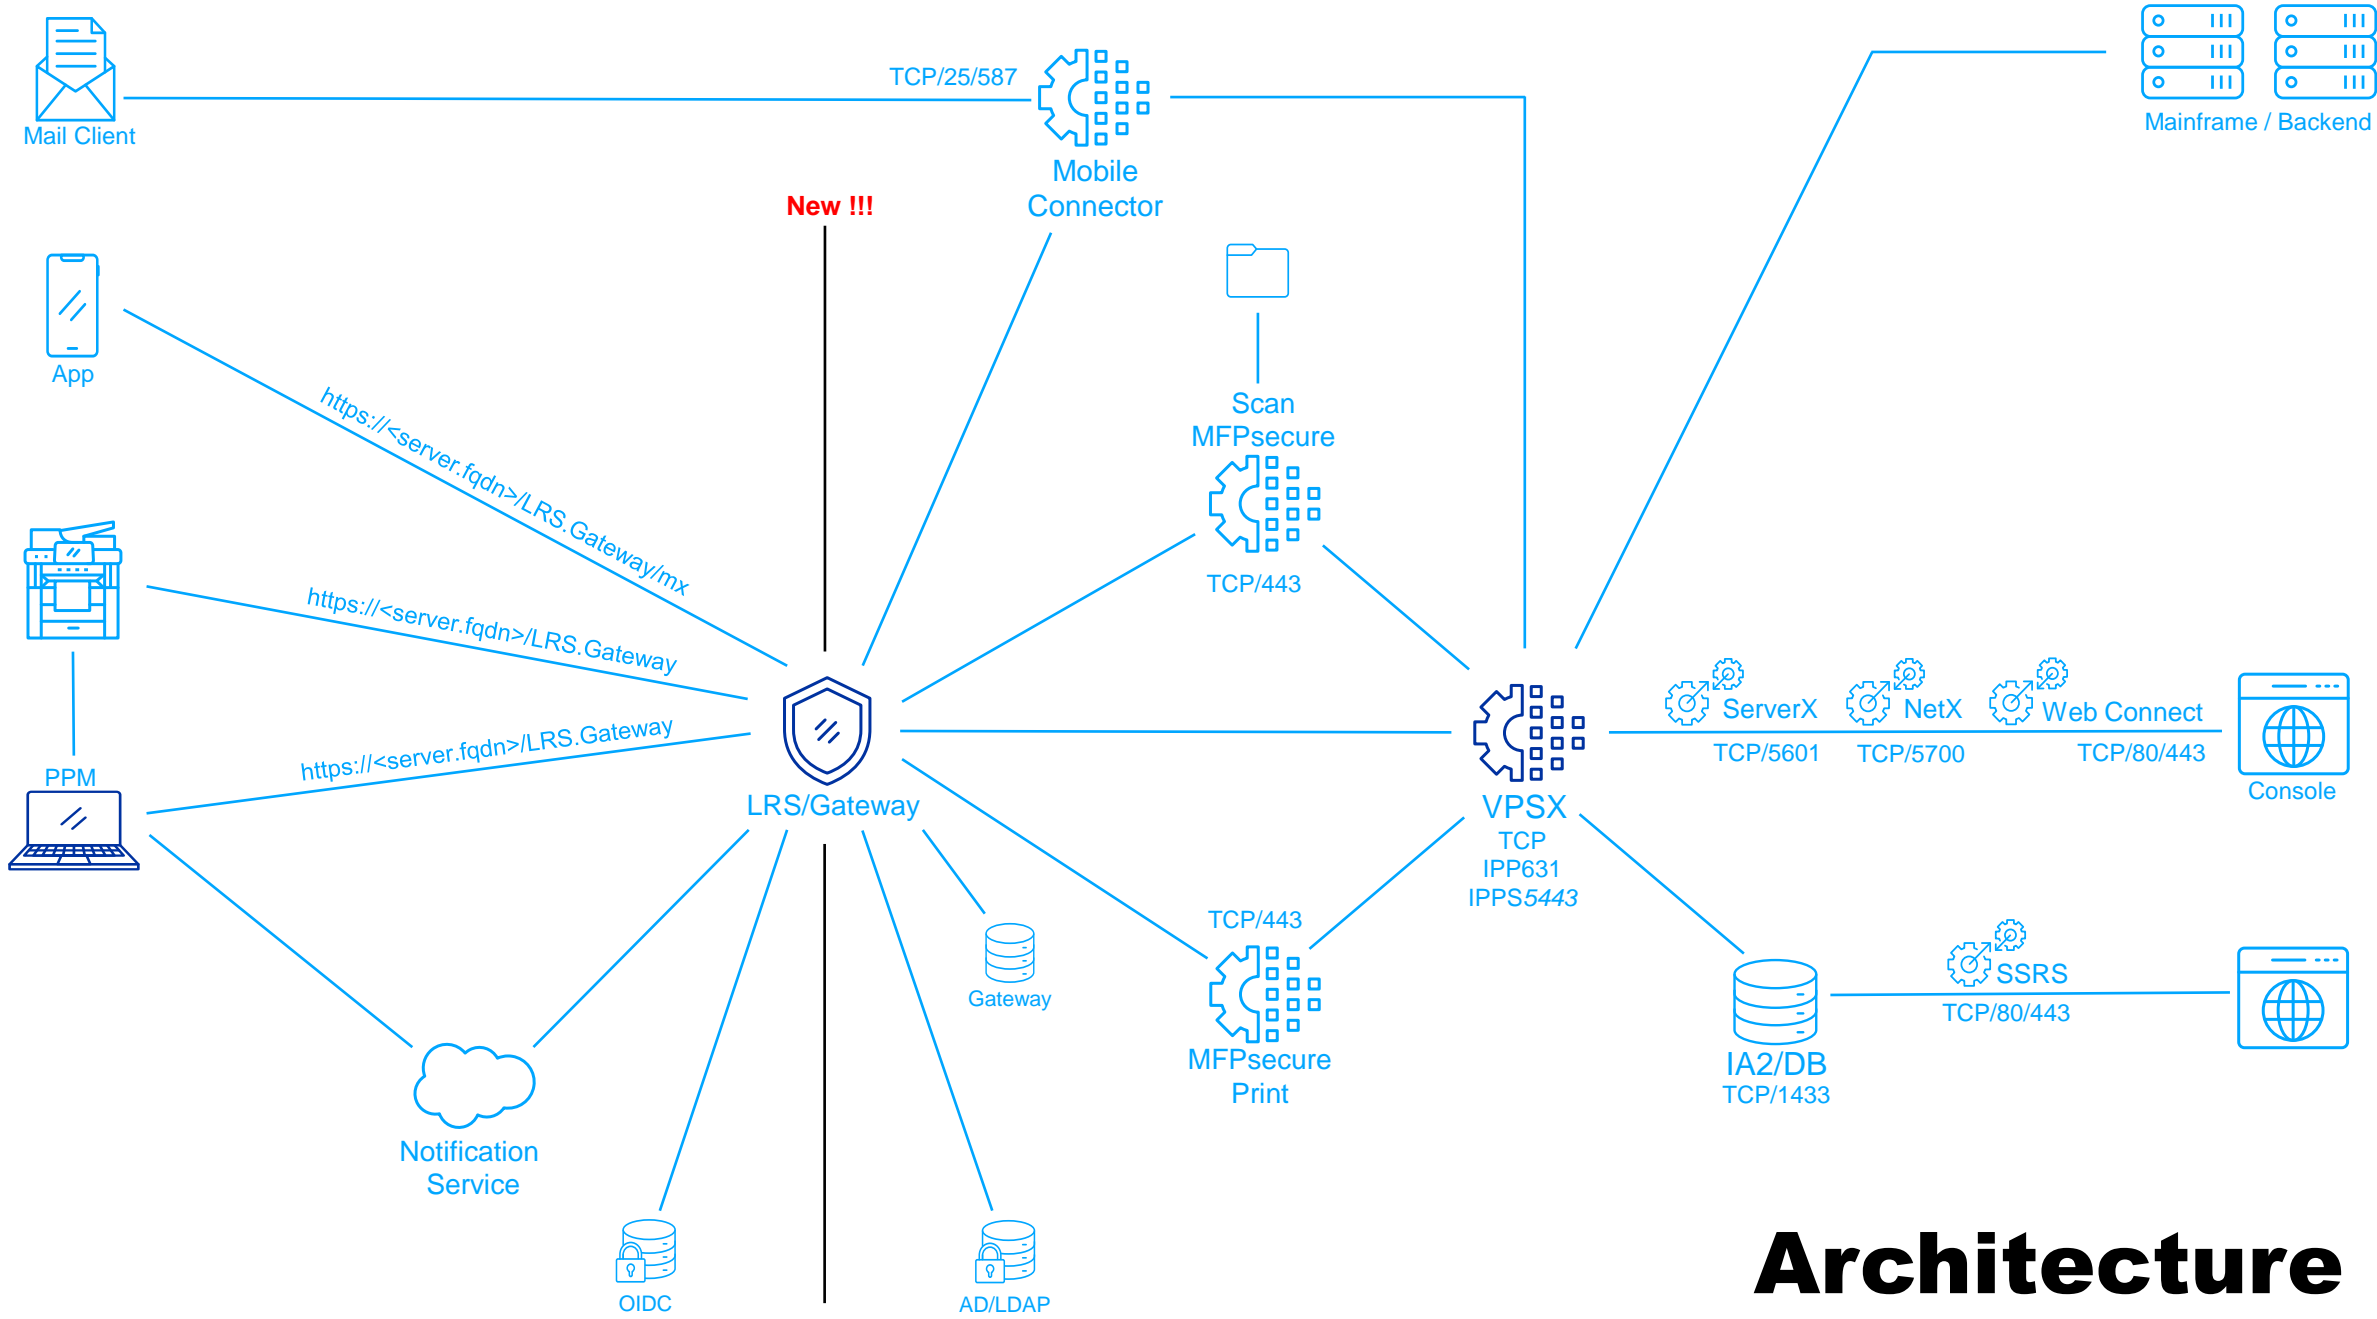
Mail Client

TCP/25/587

Mobile Connector

Mainframe / Backend

New !!!

App

Scan MFPsecure

https://<server.fqdn>/LRS.Gateway/mx

TCP/443

https://<server.fqdn>/LRS.Gateway

https://<server.fqdn>/LRS.Gateway

PPM

LRS/Gateway

ServerX

NetX

Web Connect

TCP/5601

TCP/5700

TCP/80/443

Console

VPSX
TCP
IPP631
IPPS5443

TCP/443

Gateway

MFPsecure Print

SSRS

TCP/80/443

IA2/DB
TCP/1433

Notification Service

OIDC

AD/LDAP

Architecture